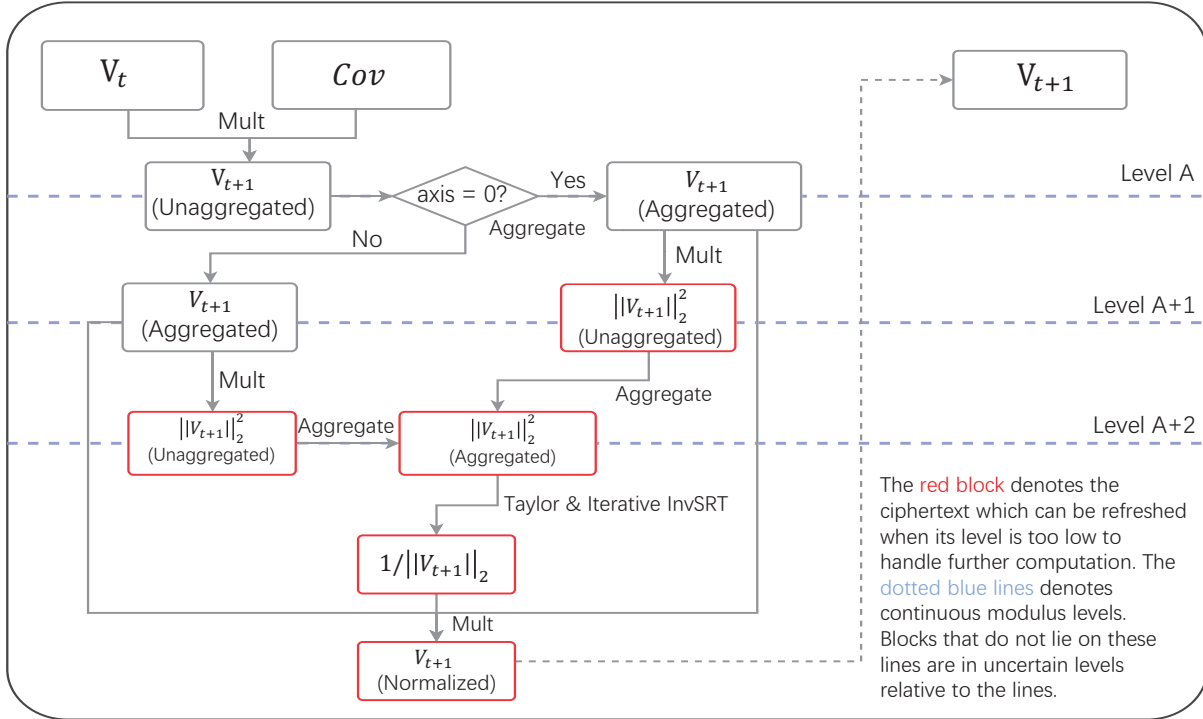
$\mathrm{V}_t$

$Cov$

Mult

$\mathrm{V}_{t+1}$ (Unaggregated)

axis = 0?

Yes

$V_{t+1}$ (Aggregated)

$\mathrm{V}_{t+1}$

Level A

No

Aggregate

Mult

$V_{t+1}$ (Aggregated)

$||V_{t+1}||_2^2$ (Unaggregated)

Level A+1

Mult

Aggregate

$||V_{t+1}||_2^2$ (Unaggregated)

Aggregate

$||V_{t+1}||_2^2$ (Aggregated)

Level A+2

Taylor & Iterative InvSRT

$1/||V_{t+1}||_2$

Mult

$V_{t+1}$ (Normalized)

The red block denotes the ciphertext which can be refreshed when its level is too low to handle further computation. The dotted blue lines denotes continuous modulus levels. Blocks that do not lie on these lines are in uncertain levels relative to the lines.